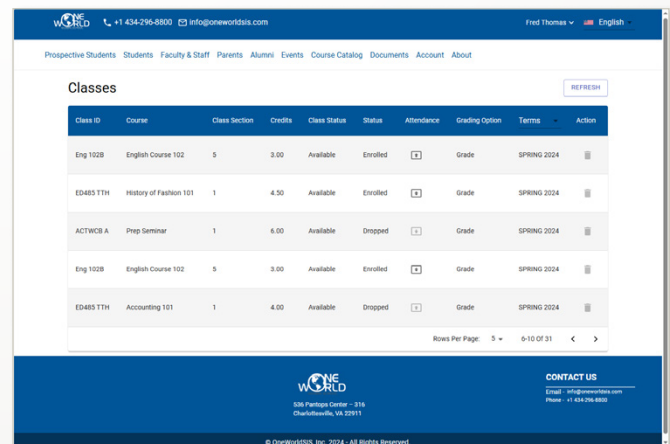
ONE WORLD +1 434-296-8800 info@oneworldsis.com Fred Thomas English

Prospective Students Students Faculty & Staff Parents Alumni Events Course Catalog Documents Account About

Classes

REFRESH

| Class ID | Course | Class Section | Credits | Class Status | Status | Attendance | Grading Option | Terms | Action |
|---|---|---|---|---|---|---|---|---|---|
| Eng 102B | English Course 102 | 5 | 3.00 | Available | Enrolled | | Grade | SPRING 2024 | |
| ED485 TTH | History of Fashion 101 | 1 | 4.50 | Available | Enrolled | | Grade | SPRING 2024 | |
| ACTWCB A | Prep Seminar | 1 | 6.00 | Available | Dropped | | Grade | SPRING 2024 | |
| Eng 102B | English Course 102 | 5 | 3.00 | Available | Enrolled | | Grade | SPRING 2024 | |
| ED485 TTH | Accounting 101 | 1 | 4.00 | Available | Dropped | | Grade | SPRING 2024 | |

Rows Per Page: 5 6-10 Of 31

ONE WORLD
536 Pantops Center - 316
Charlottesville, VA 22911

CONTACT US
Email - info@oneworldsis.com
Phone - +1 434-296-8800

© OneWorldSIS, Inc. 2024 - All Rights Reserved